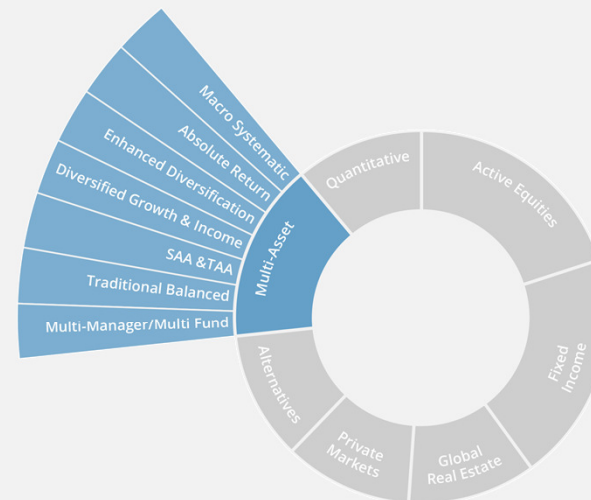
Macro Systematic
Absolute Return
Enhanced Diversification
Diversified Growth & Income
SAA &TAA
Traditional Balanced
Multi-Manager/Multi Fund
Multi-Asset
Quantitative
Active Equities
Fixed Income
Global Real Estate
Private Markets
Alternatives